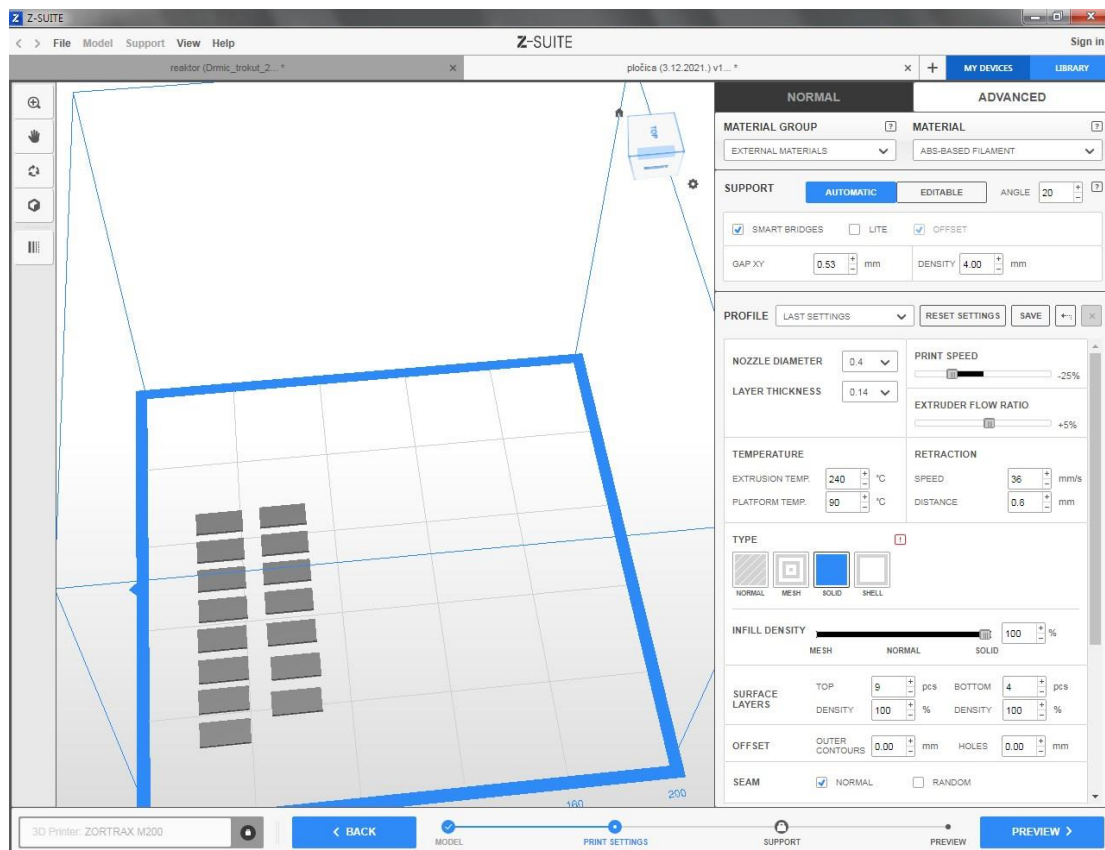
Z-SUITE

< > File Model Support View Help

Z-SUITE

Sign in

reaktor (Drmic_trokut_2... * ×

pločica (3.12.2021.) v1... * ×

+ MY DEVICES LIBRARY

NORMAL ADVANCED

MATERIAL GROUP ?
EXTERNAL MATERIALS

MATERIAL ?
ABS-BASED FILAMENT

SUPPORT AUTOMATIC EDITABLE ANGLE 20 ?

SMART BRIDGES LITE OFFSET

GAP XY 0.53 mm DENSITY 4.00 mm

PROFILE LAST SETTINGS RESET SETTINGS SAVE

NOZZLE DIAMETER 0.4
LAYER THICKNESS 0.14

PRINT SPEED -25%

EXTRUDER FLOW RATIO +5%

TEMPERATURE
EXTRUSION TEMP. 240 °C
PLATFORM TEMP. 90 °C

RETRACTION
SPEED 36 mm/s
DISTANCE 0.8 mm

TYPE !
NORMAL MESH SOLID SHELL

INFILL DENSITY 100 %
MESH NORMAL SOLID

SURFACE LAYERS
TOP 9 pcs BOTTOM 4 pcs
DENSITY 100 % DENSITY 100 %

OFFSET OUTER CONTOURS 0.00 mm HOLES 0.00 mm

SEAM NORMAL RANDOM

160 200

3D Printer: ZORTRAX M200

< BACK

MODEL PRINT SETTINGS SUPPORT PREVIEW

PREVIEW >